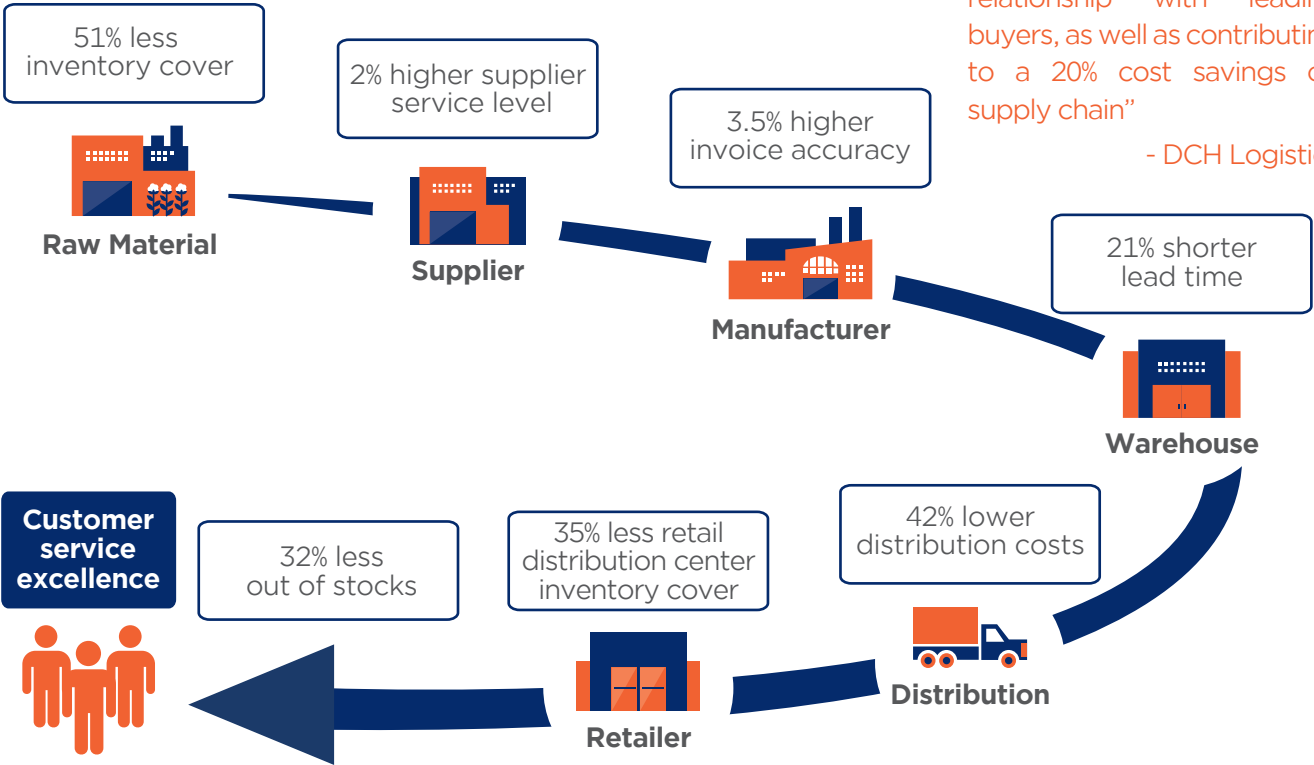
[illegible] relationship with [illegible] buyers, as well as contributin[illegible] to a 20% cost savings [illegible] supply chain"

- DCH Logisti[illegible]

51% less inventory cover

Raw Material

2% higher supplier service level

Supplier

3.5% higher invoice accuracy

Manufacturer

21% shorter lead time

Warehouse

42% lower distribution costs

Distribution

35% less retail distribution center inventory cover

Retailer

32% less out of stocks

Customer service excellence